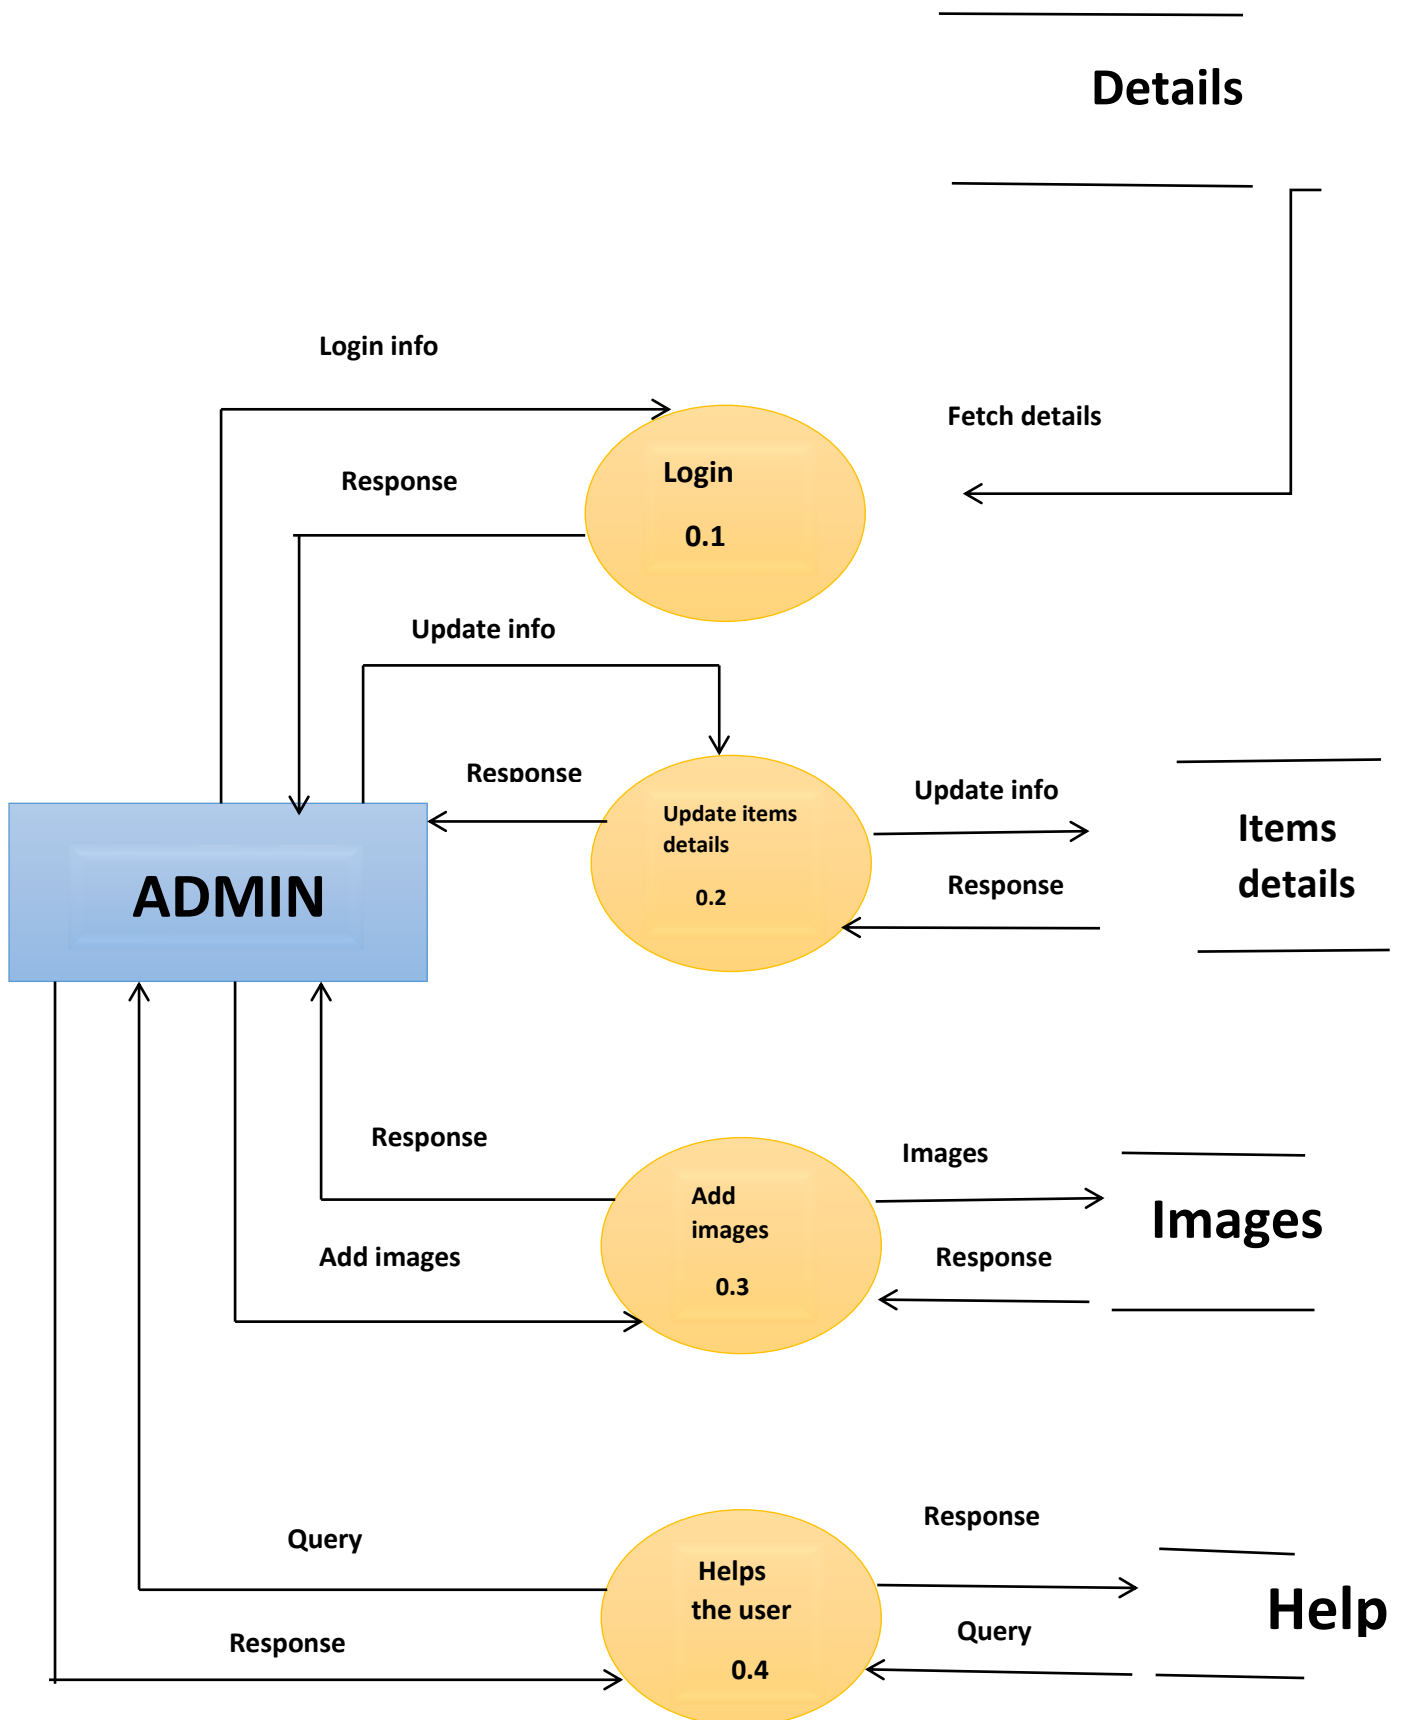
Details

Login info

Fetch details

Response

Login

0.1

Update info

Response

Update items details

0.2

Update info

Response

Items details

ADMIN

Response

Images

Add images

0.3

Images

Add images

Response

Response

Query

Helps the user

0.4

Query

Help

Response